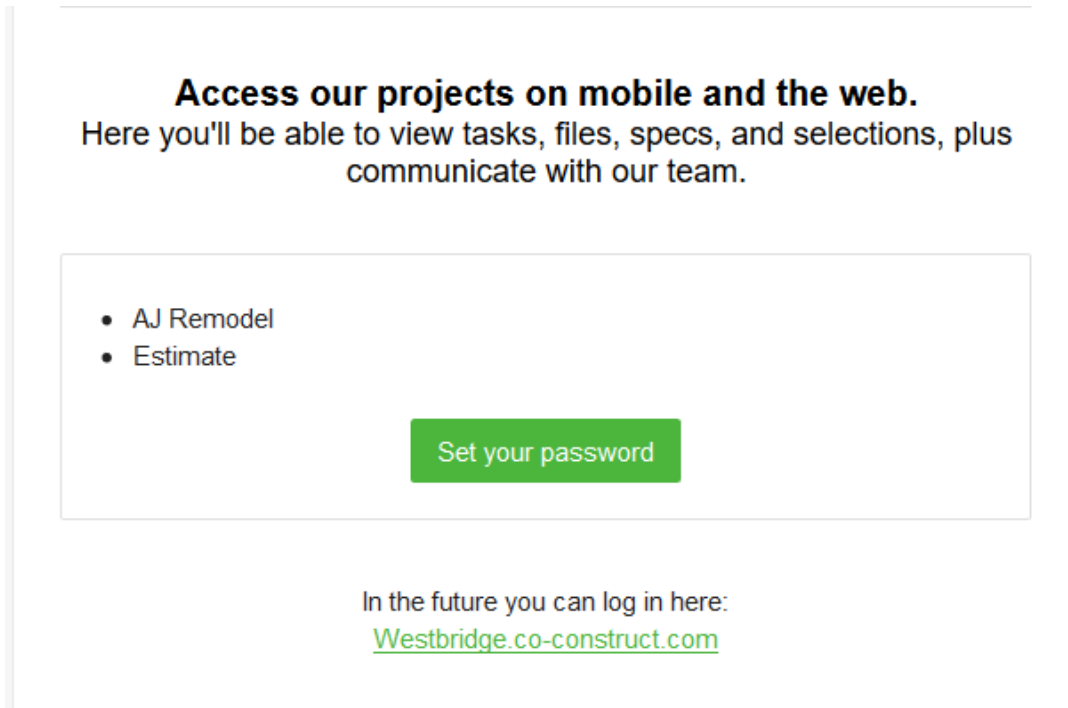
**Access our projects on mobile and the web.**
Here you'll be able to view tasks, files, specs, and selections, plus communicate with our team.

- AJ Remodel
- Estimate

Set your password

In the future you can log in here:
Westbridge.co-construct.com